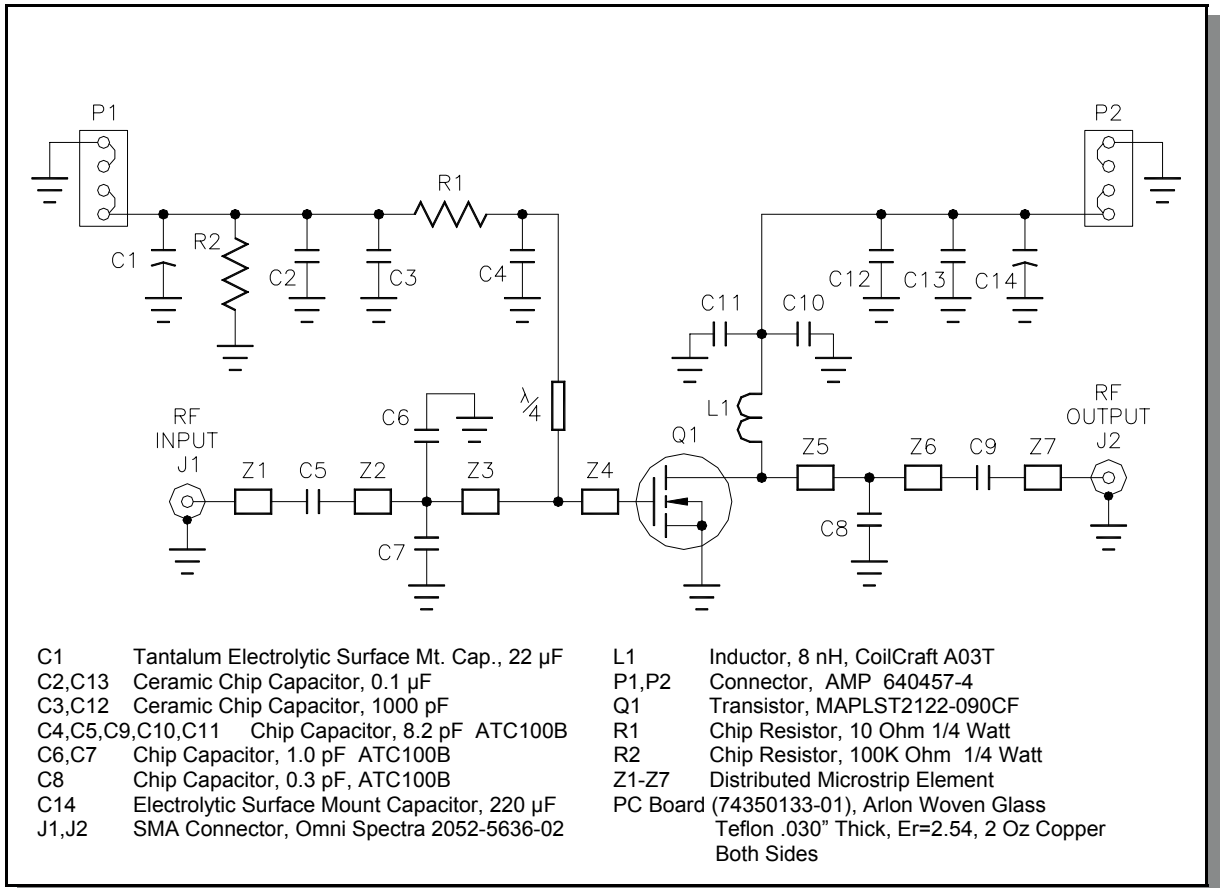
P1

P2

R1

C1

R2

C2

C3

C4

C12

C13

C14

C11

C10

$\lambda/4$

L1

RF INPUT J1

RF OUTPUT J2

C6

Q1

Z1

C5

Z2

Z3

Z4

Z5

Z6

C9

Z7

C7

C8

C1 Tantalum Electrolytic Surface Mt. Cap., 22 µF
C2,C13 Ceramic Chip Capacitor, 0.1 µF
C3,C12 Ceramic Chip Capacitor, 1000 pF
C4,C5,C9,C10,C11 Chip Capacitor, 8.2 pF ATC100B
C6,C7 Chip Capacitor, 1.0 pF ATC100B
C8 Chip Capacitor, 0.3 pF, ATC100B
C14 Electrolytic Surface Mount Capacitor, 220 µF
J1,J2 SMA Connector, Omni Spectra 2052-5636-02

L1 Inductor, 8 nH, CoilCraft A03T
P1,P2 Connector, AMP 640457-4
Q1 Transistor, MAPLST2122-090CF
R1 Chip Resistor, 10 Ohm 1/4 Watt
R2 Chip Resistor, 100K Ohm 1/4 Watt
Z1-Z7 Distributed Microstrip Element
PC Board (74350133-01), Arlon Woven Glass Teflon .030" Thick, Er=2.54, 2 Oz Copper Both Sides